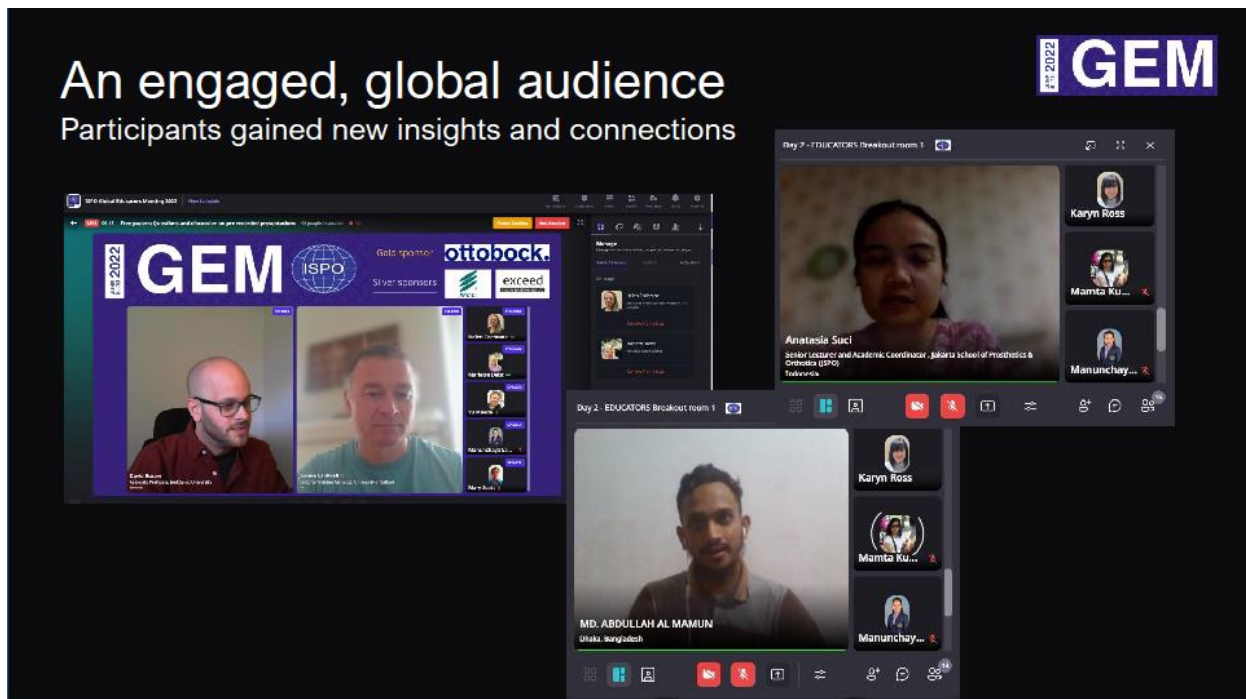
An engaged, global audience
Participants gained new insights and connections

JUNE 2022 GEM

ISPO Global Educators Meeting 2022

GEM
JUNE 2022
ISPO
Gold sponsor
ottobock.
Silver sponsors
exceed

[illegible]

Day 2 - EDUCATORS Breakout room 1
Karyn Ross
Mamta Ku...
Manunchay...
Anatasia Suci
Senior Lecturer and Academic Coordinator , Jakarta School of Prosthetics & Orthotics (JSPO)
Indonesia

Day 2 - EDUCATORS Breakout room 1
Karyn Ross
Mamta Ku...
Manunchay...
MD. ABDULLAH AL MAMUN
Dhaka, Bangladesh
14